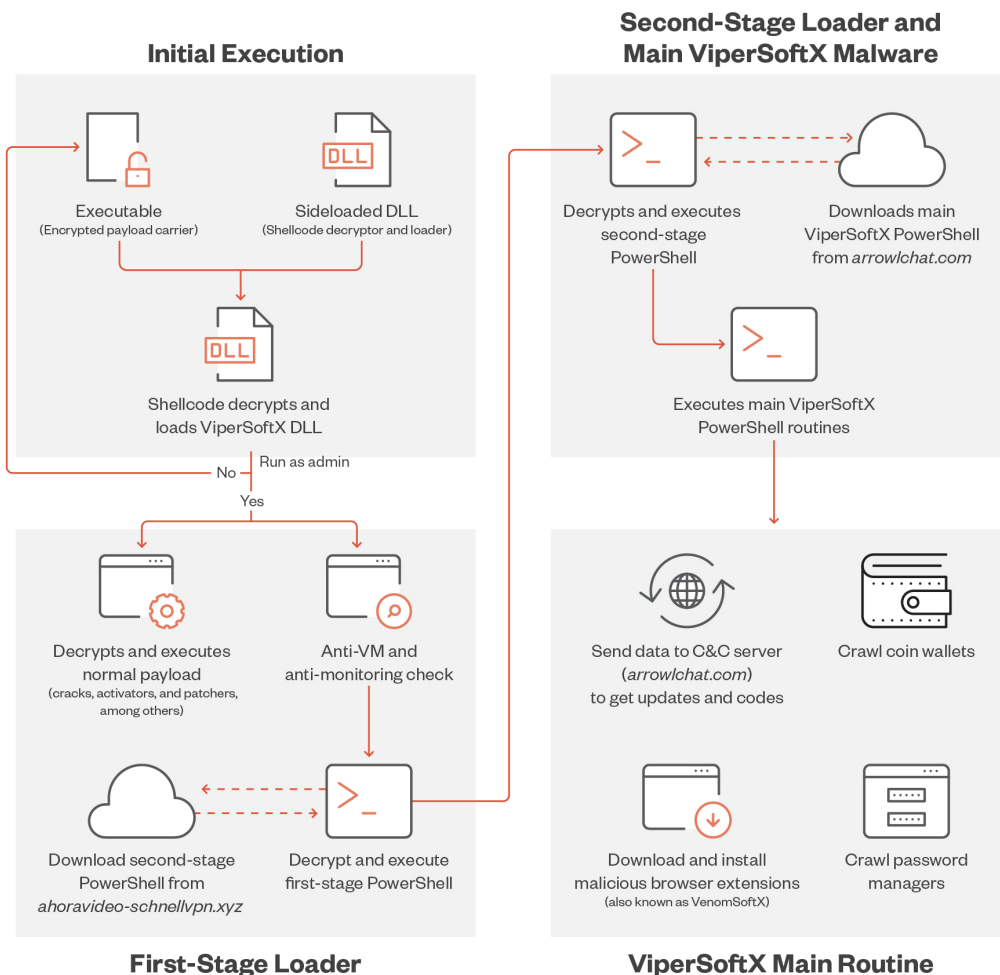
Initial Execution

Executable
(Encrypted payload carrier)

DLL

Sideloaded DLL
(Shellcode decryptor and loader)

DLL

Shellcode decrypts and loads ViperSoftX DLL

No

Run as admin

Yes

Decrypts and executes normal payload
(cracks, activators, and patchers, among others)

Anti-VM and anti-monitoring check

Download second-stage PowerShell from ahoravideo-schnellvpn.xyz

>_

Decrypt and execute first-stage PowerShell

First-Stage Loader

Second-Stage Loader and Main ViperSoftX Malware

>_

Decrypts and executes second-stage PowerShell

Downloads main ViperSoftX PowerShell from arrowlchat.com

>_

Executes main ViperSoftX PowerShell routines

Send data to C&C server (arrowlchat.com) to get updates and codes

Crawl coin wallets

Download and install malicious browser extensions
(also known as VenomSoftX)

Crawl password managers

ViperSoftX Main Routine